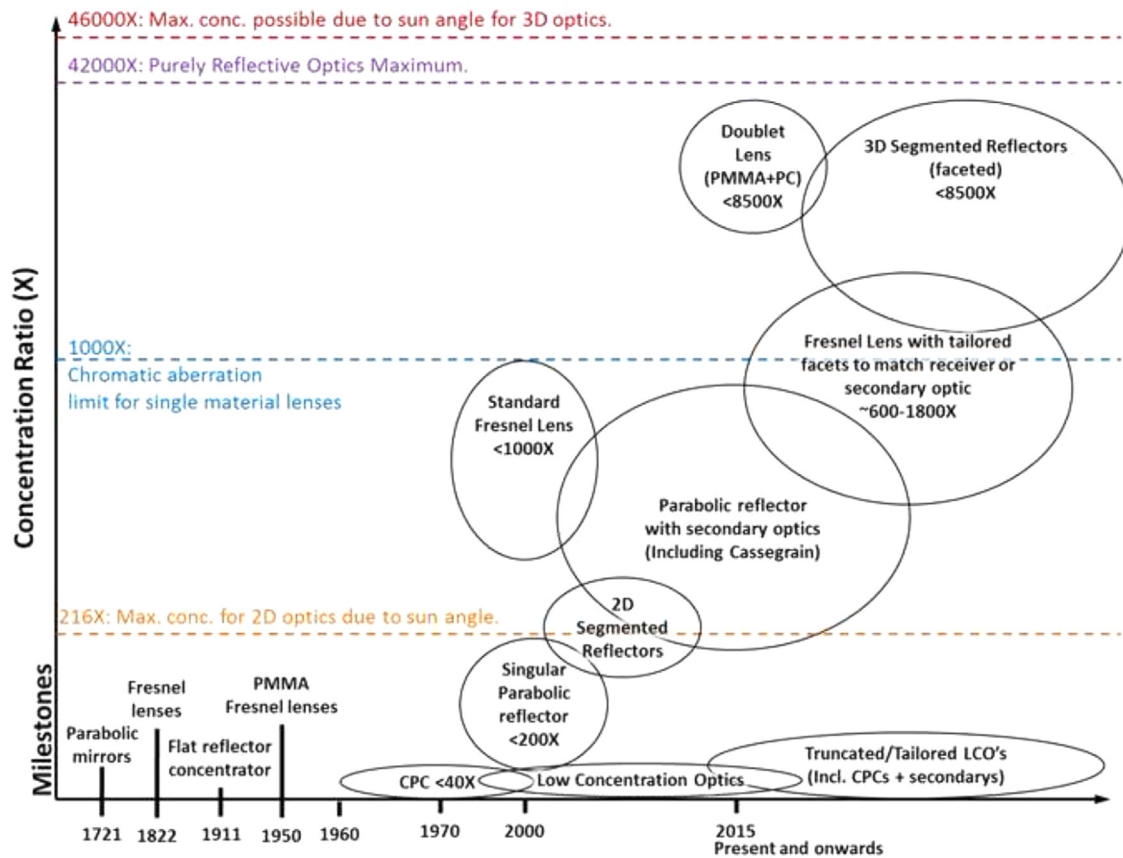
46000X: Max. conc. possible due to sun angle for 3D optics.

42000X: Purely Reflective Optics Maximum.

Doublet Lens (PMMA+PC) <8500X

3D Segmented Reflectors (faceted) <8500X

Concentration Ratio (X)

1000X: Chromatic aberration limit for single material lenses

Fresnel Lens with tailored facets to match receiver or secondary optic ~600-1800X

Standard Fresnel Lens <1000X

Parabolic reflector with secondary optics (Including Cassegrain)

216X: Max. conc. for 2D optics due to sun angle.

2D Segmented Reflectors

Milestones

Singular Parabolic reflector <200X

Fresnel lenses

PMMA Fresnel lenses

Parabolic mirrors

Flat reflector concentrator

Truncated/Tailored LCO's (Incl. CPCs + secondarys)

CPC <40X

Low Concentration Optics

1721 1822 1911 1950 1960 1970 2000 2015 Present and onwards